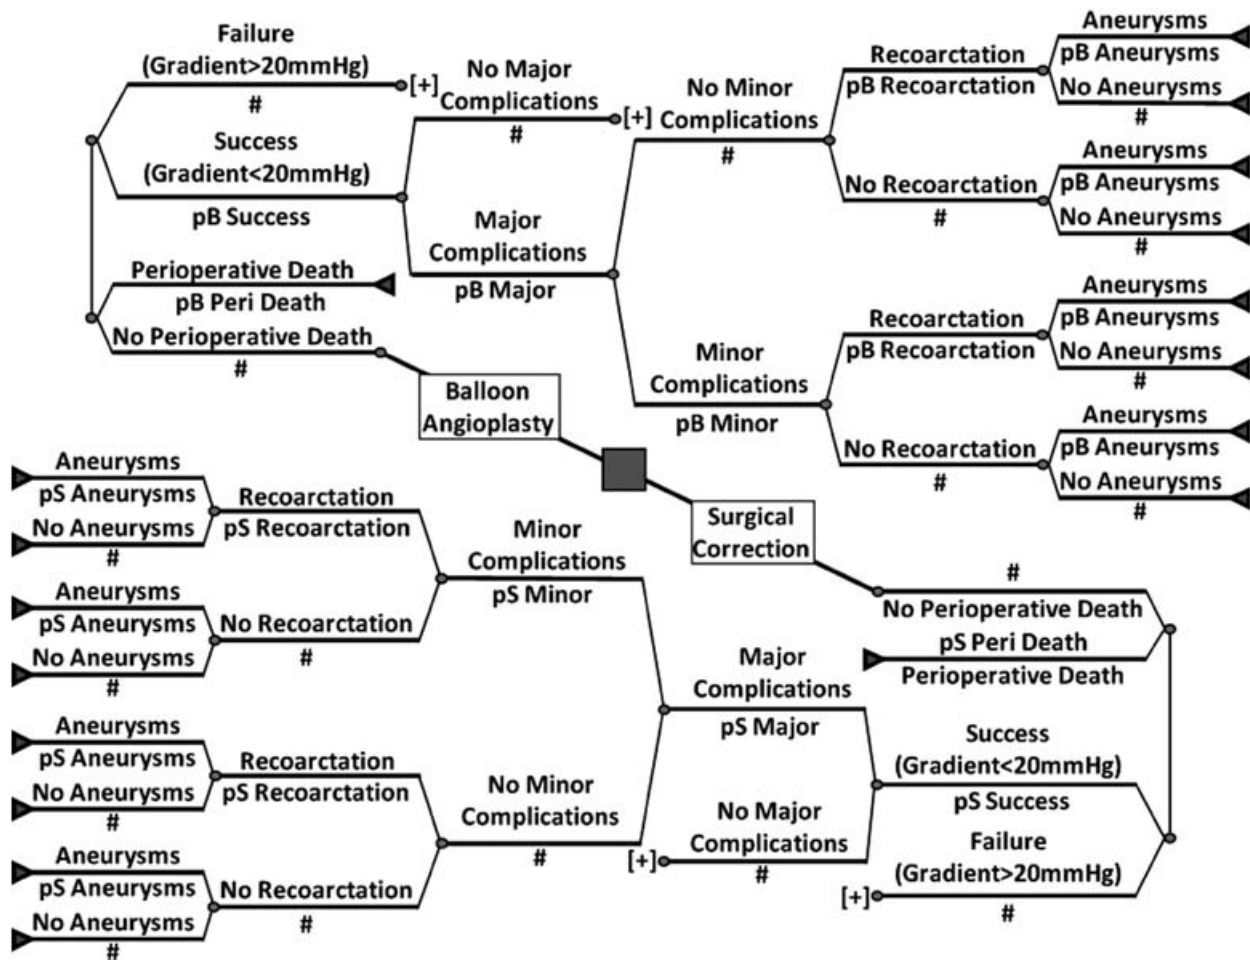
Failure (Gradient>20mmHg)
#
[+]
Success (Gradient<20mmHg)
pB Success
No Major Complications
#
[+]
Major Complications
pB Major
No Minor Complications
#
Recoarctation
pB Recoarctation
Aneurysms
pB Aneurysms
No Aneurysms
#
No Recoarctation
#
Aneurysms
pB Aneurysms
No Aneurysms
#
Perioperative Death
pB Peri Death
No Perioperative Death
#
Minor Complications
pB Minor
Recoarctation
pB Recoarctation
Aneurysms
pB Aneurysms
No Aneurysms
#
No Recoarctation
#
Aneurysms
pB Aneurysms
No Aneurysms
#
Balloon Angioplasty
Surgical Correction
Aneurysms
pS Aneurysms
No Aneurysms
#
Recoarctation
pS Recoarctation
Aneurysms
pS Aneurysms
No Aneurysms
#
No Recoarctation
#
Minor Complications
pS Minor
#
No Perioperative Death
pS Peri Death
Perioperative Death
Major Complications
pS Major
Aneurysms
pS Aneurysms
No Aneurysms
#
Recoarctation
pS Recoarctation
Aneurysms
pS Aneurysms
No Aneurysms
#
No Recoarctation
#
No Minor Complications
#
[+]
No Major Complications
#
Success (Gradient<20mmHg)
pS Success
Failure (Gradient>20mmHg)
[+]
#